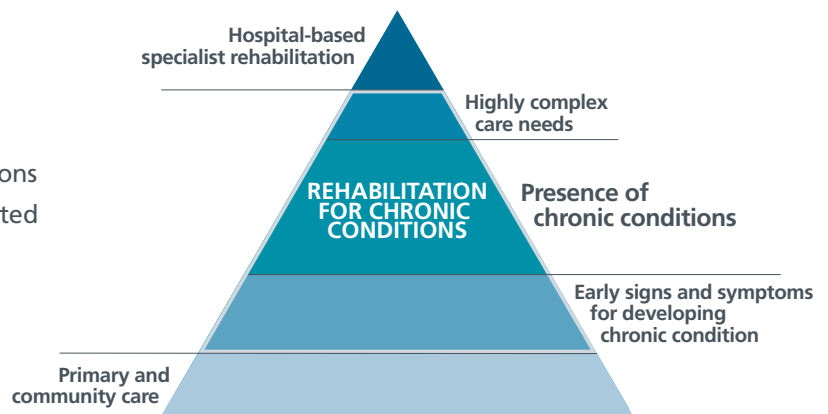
Hospital-based specialist rehabilitation

Highly complex care needs

ons

ted

REHABILITATION FOR CHRONIC CONDITIONS

Presence of chronic conditions

Early signs and symptoms for developing chronic condition

Primary and community care